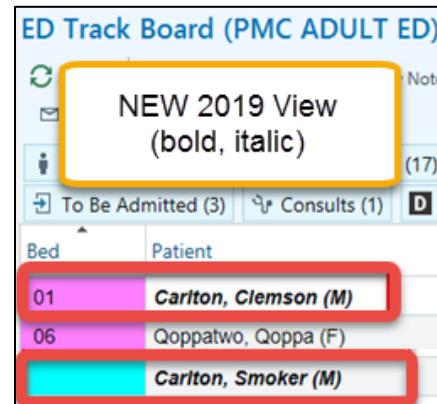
ED Track Board (PMC ADULT ED)

Not

NEW 2019 View
(bold, italic)

(17)

To Be Admitted (3) Consults (1) D

| Bed | Patient |
|---|---|
| 01 | Carlton, Clemson (M) |
| 06 | Qoppatwo, Qoppa (F) |
| | Carlton, Smoker (M) |